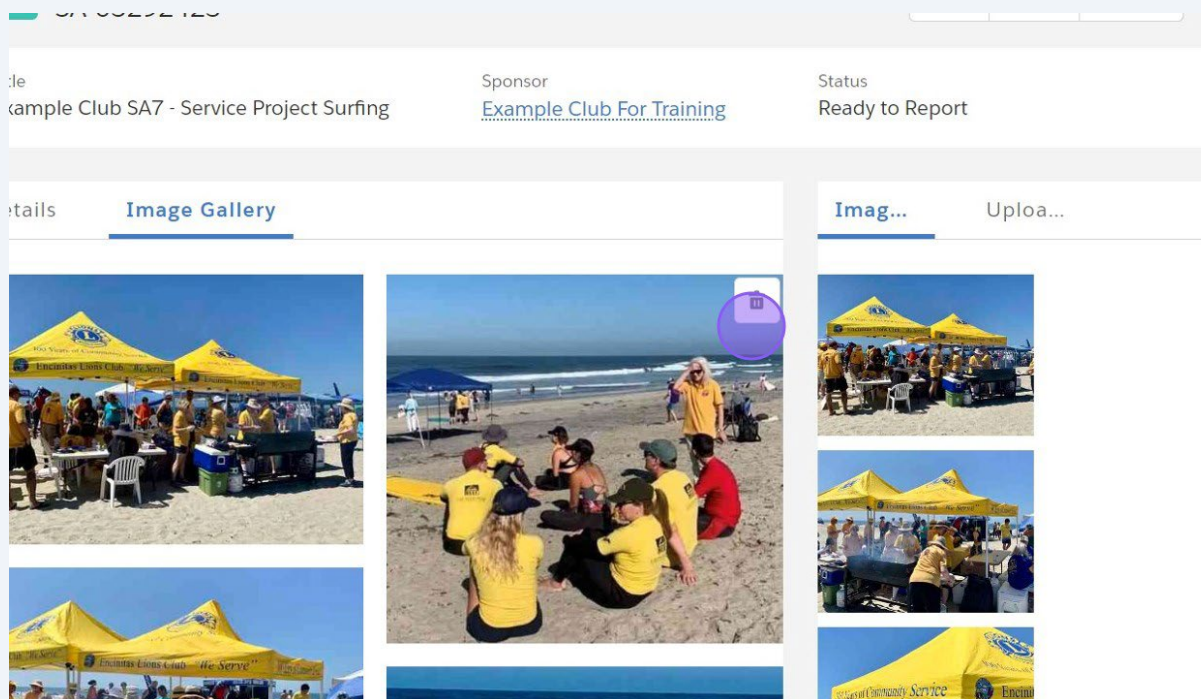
SA-03292425

tle
xample Club SA7 - Service Project Surfing

Sponsor
Example Club For Training

Status
Ready to Report

etails

Image Gallery

Imag...

Uploa...

100 Years of Community Service

Encinitas Lions Club "We Serve"

Encinitas Lions Club

Encinitas Lions Club "We Serve"

Years of Community Service

Encini